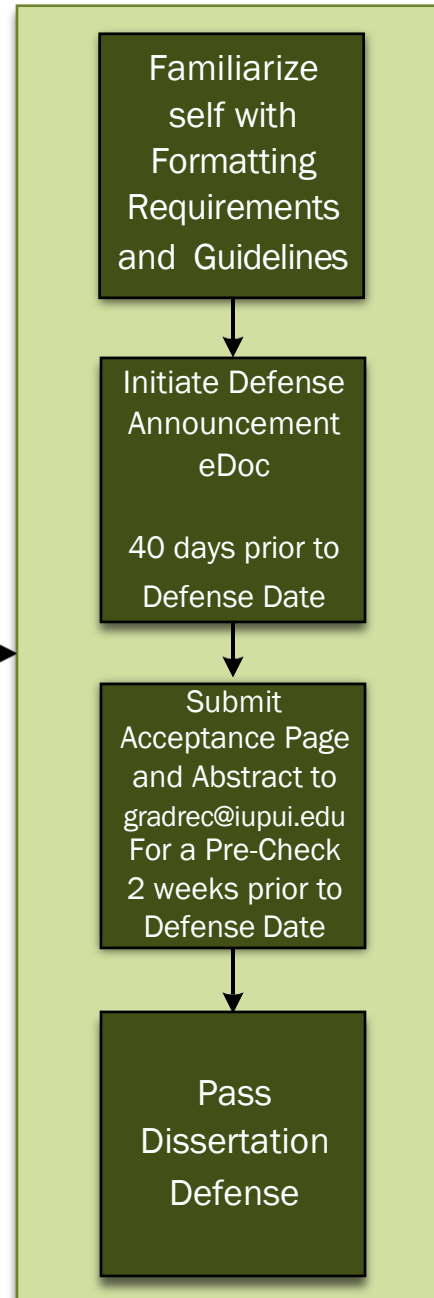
Familiarize self with Formatting Requirements and Guidelines

Initiate Defense Announcement eDoc

40 days prior to Defense Date

Submit Acceptance Page and Abstract to gradrec@iupui.edu For a Pre-Check 2 weeks prior to Defense Date

Pass Dissertation Defense